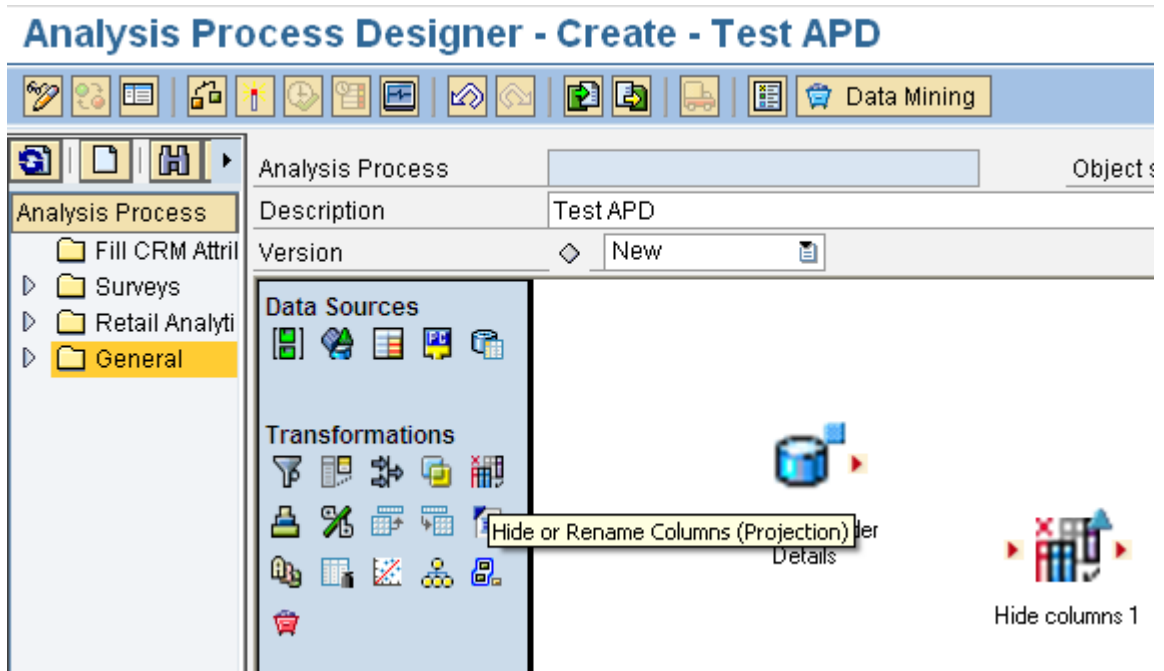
Analysis Process Designer - Create - Test APD

Data Mining

Analysis Process
Fill CRM Attril
Surveys
Retail Analyti
General

Analysis Process
Object s
Description
Test APD
Version
New

Data Sources

Transformations

Hide or Rename Columns (Projection)
der
Details

Hide columns 1